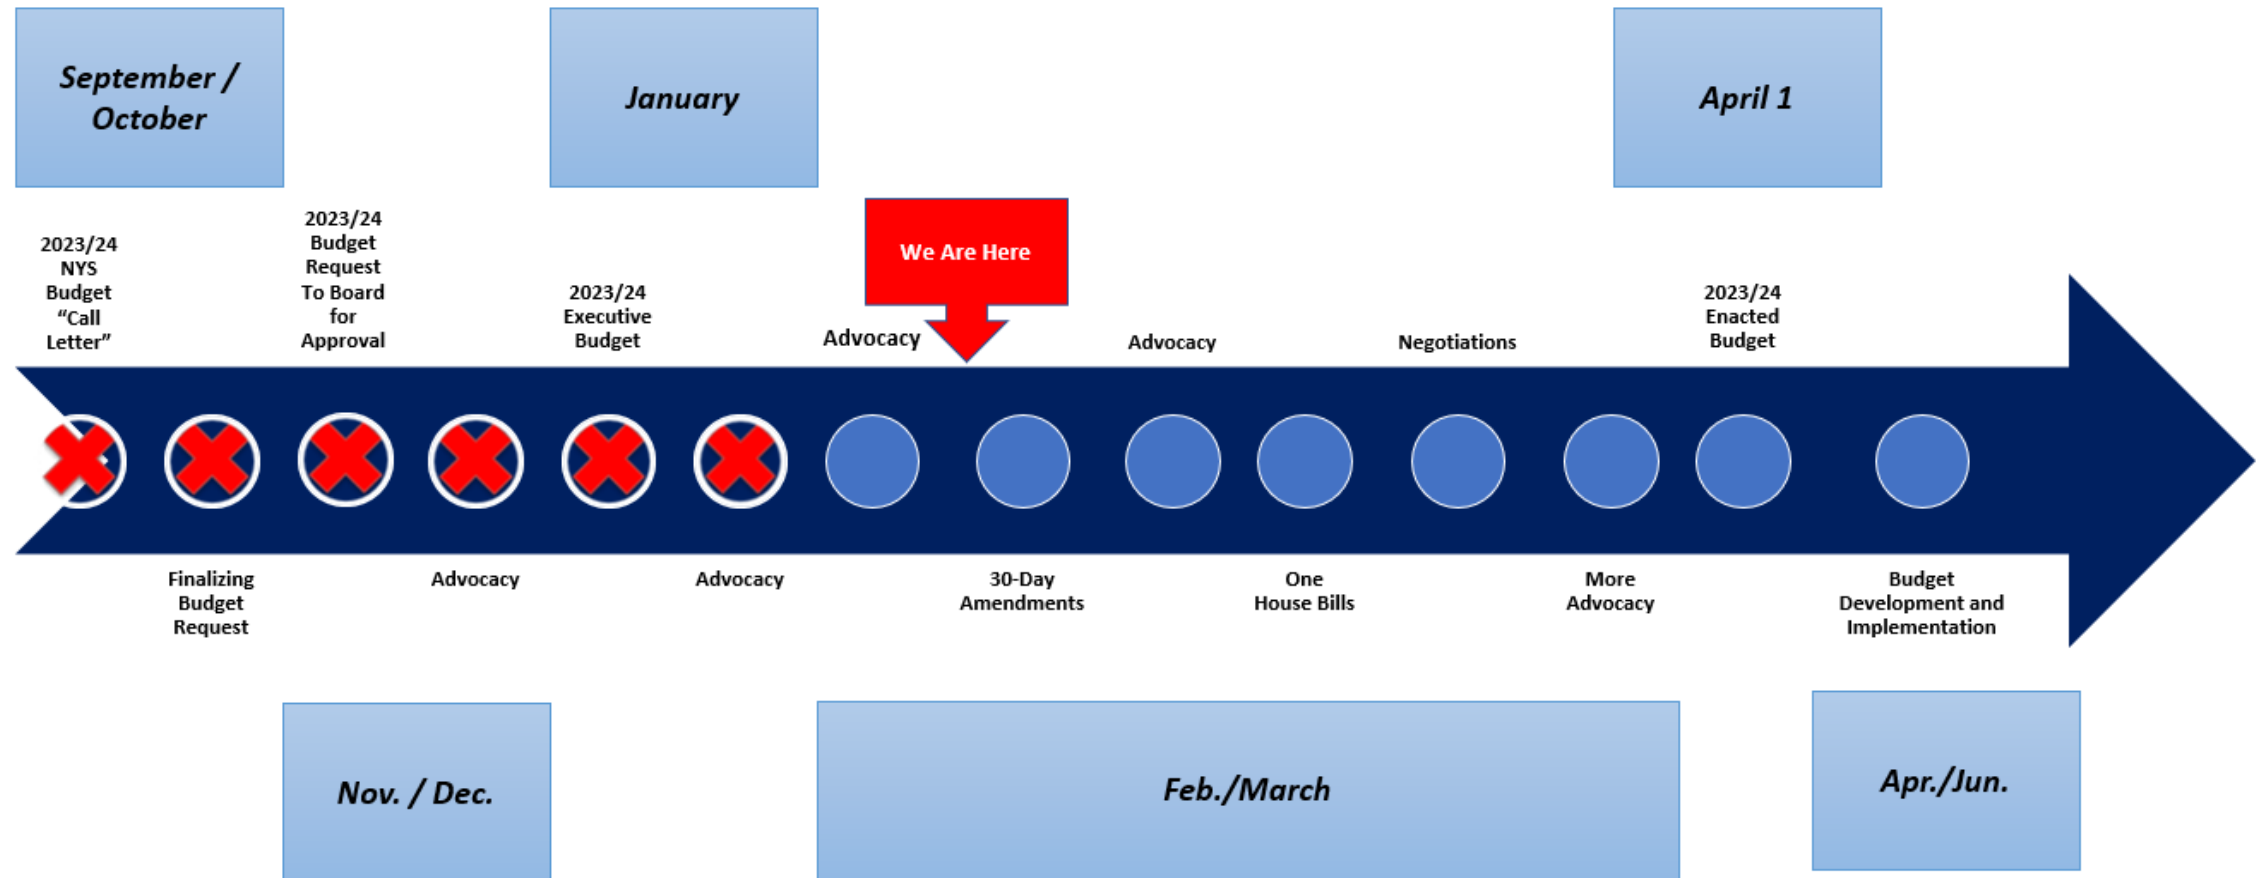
September / October

January

April 1

We Are Here

2023/24 NYS Budget "Call Letter"

2023/24 Budget Request To Board for Approval

2023/24 Executive Budget

Advocacy

Advocacy

Negotiations

2023/24 Enacted Budget

Finalizing Budget Request

Advocacy

Advocacy

30-Day Amendments

One House Bills

More Advocacy

Budget Development and Implementation

Nov. / Dec.

Feb./March

Apr./Jun.